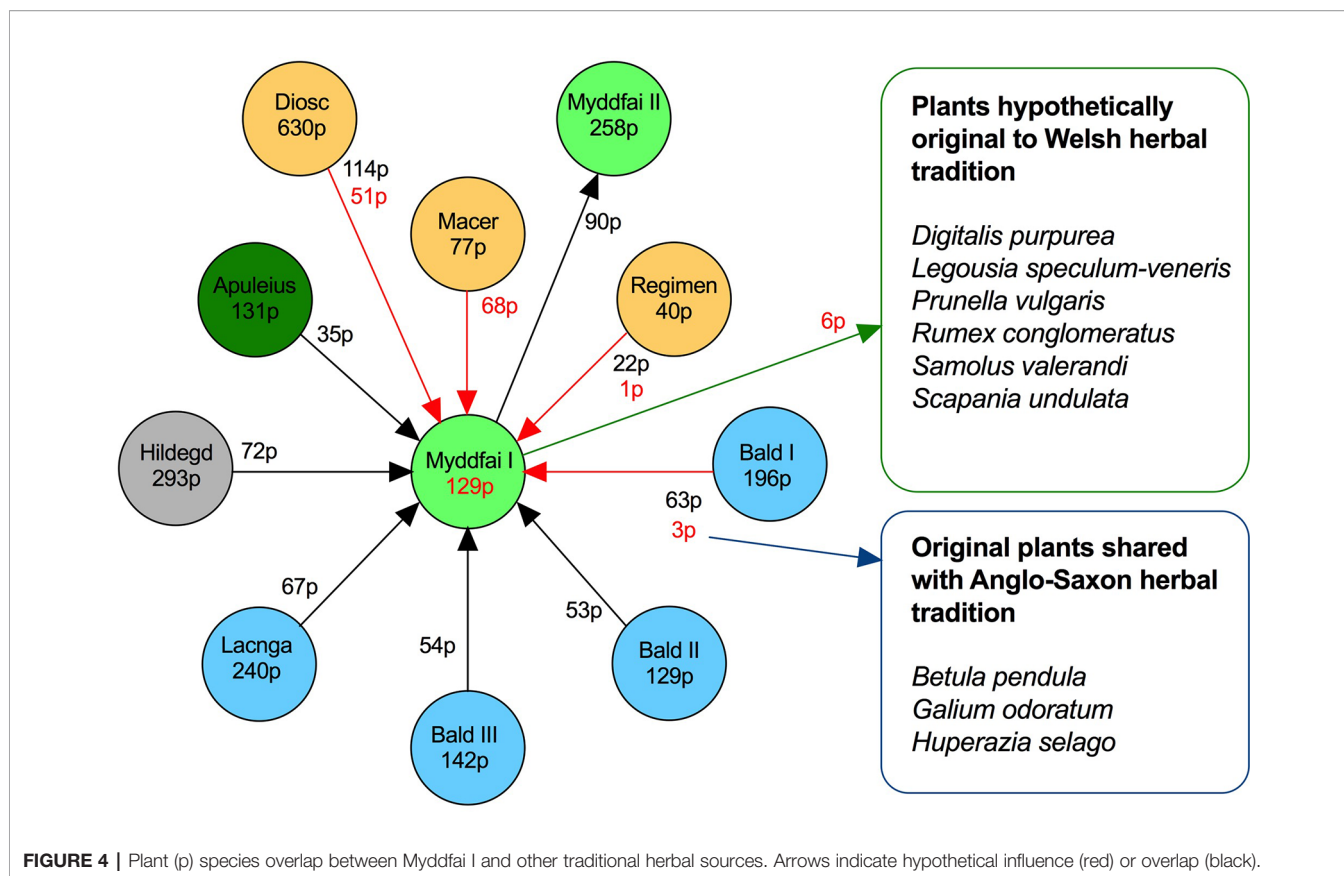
Diosc
630p

114p
51p

Myddfai II
258p

90p

Macer
77p

68p

Apuleius
131p

35p

Regimen
40p

22p
1p

6p

Plants hypothetically original to Welsh herbal tradition

*Digitalis purpurea*
*Legousia speculum-veneris*
*Prunella vulgaris*
*Rumex conglomeratus*
*Samolus valerandi*
*Scapania undulata*

Hildegd
293p

72p

Myddfai I
129p

Bald I
196p

63p
3p

Original plants shared with Anglo-Saxon herbal tradition

*Betula pendula*
*Galium odoratum*
*Huperazia selago*

67p

Lacnga
240p

54p

Bald III
142p

53p

Bald II
129p

**FIGURE 4 |** Plant (p) species overlap between Myddfai I and other traditional herbal sources. Arrows indicate hypothetical influence (red) or overlap (black).